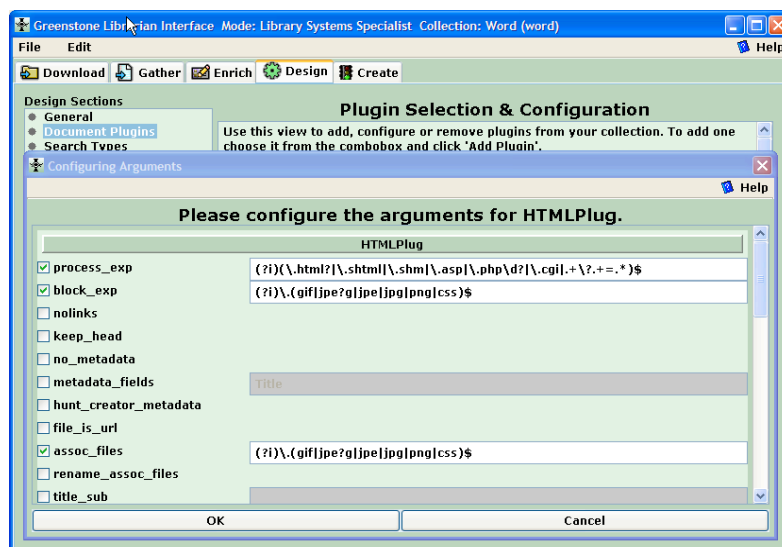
Greenstone Librarian Interface Mode: Library Systems Specialist Collection: Word (word)

File Edit

Help

Download Gather Enrich Design Create

Design Sections
General
Document Plugins
Search Types

Plugin Selection & Configuration

Use this view to add, configure or remove plugins from your collection. To add one choose it from the combobox and click 'Add Plugin'.

Configuring Arguments

Help

Please configure the arguments for HTMLPlug.

HTMLPlug

| | |
|---|---|
| process_exp | (?i)(\.html?|\.shtml|\.shm|\.asp|\.php\d?|\.cgi|.+\?.+=.*)$ |
| block_exp | (?i)\.(gif|jpe?g|jpe|jpg|png|css)$ |
| nolinks | |
| keep_head | |
| no_metadata | |
| metadata_fields | Title |
| hunt_creator_metadata | |
| file_is_url | |
| assoc_files | (?i)\.(gif|jpe?g|jpe|jpg|png|css)$ |
| rename_assoc_files | |
| title_sub | |

OK Cancel